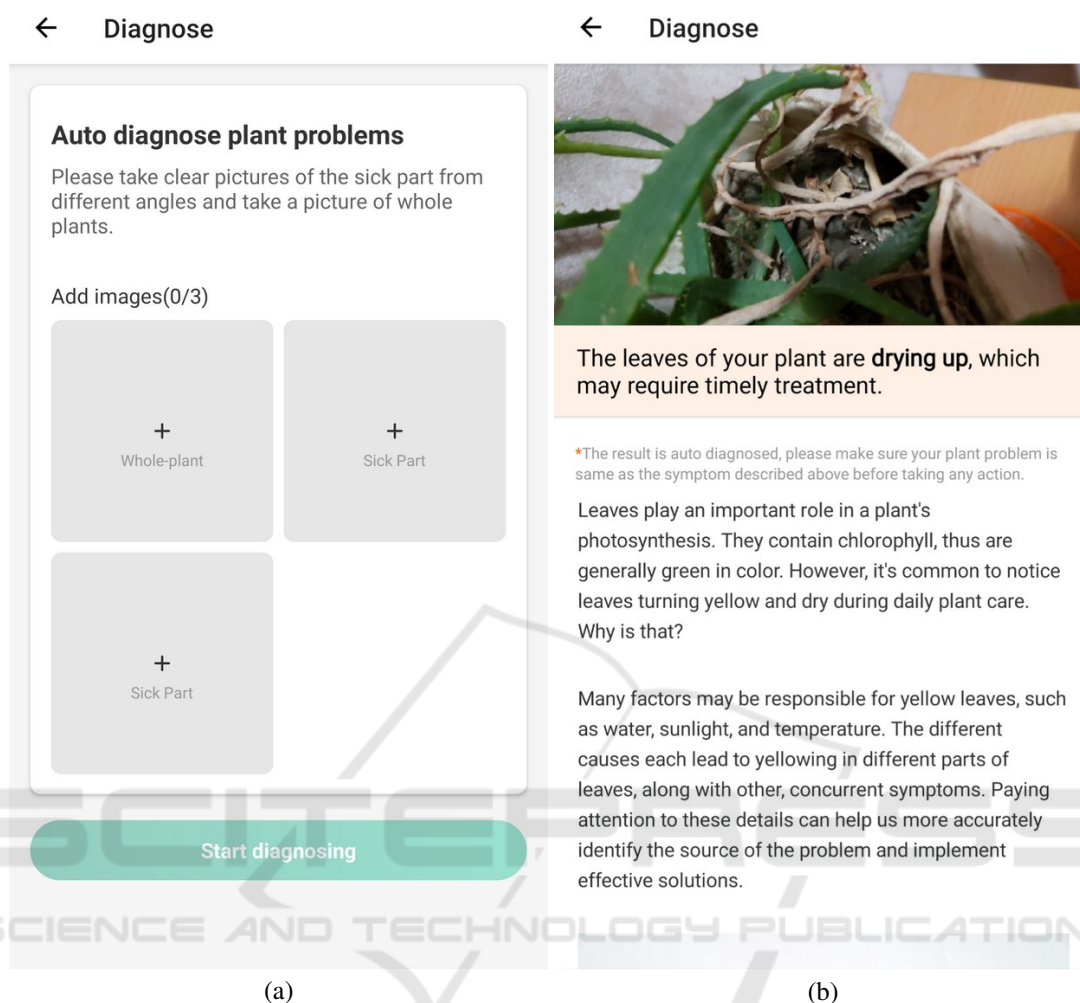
← Diagnose

Auto diagnose plant problems

Please take clear pictures of the sick part from different angles and take a picture of whole plants.

Add images(0/3)

+
Whole-plant

+
Sick Part

+
Sick Part

Start diagnosing

(a)

← Diagnose

The leaves of your plant are **drying up**, which may require timely treatment.

*The result is auto diagnosed, please make sure your plant problem is same as the symptom described above before taking any action.

Leaves play an important role in a plant's photosynthesis. They contain chlorophyll, thus are generally green in color. However, it's common to notice leaves turning yellow and dry during daily plant care. Why is that?

Many factors may be responsible for yellow leaves, such as water, sunlight, and temperature. The different causes each lead to yellowing in different parts of leaves, along with other, concurrent symptoms. Paying attention to these details can help us more accurately identify the source of the problem and implement effective solutions.

(b)

SCITEPRESS SCIENCE AND TECHNOLOGY PUBLICATIONS